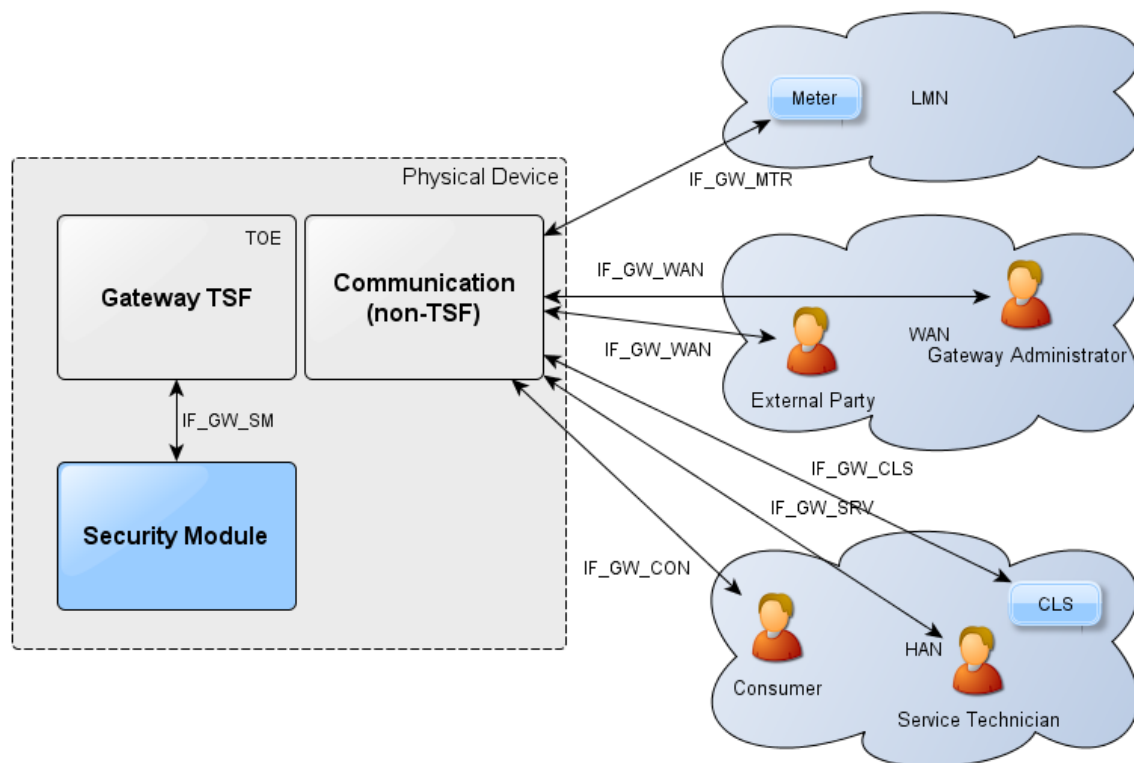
Meter

LMN

Physical Device

IF_GW_MTR

TOE

Gateway TSF

Communication (non-TSF)

IF_GW_WAN

IF_GW_WAN

WAN

Gateway Administrator

External Party

IF_GW_SM

IF_GW_CLS

IF_GW_SRV

Security Module

IF_GW_CON

CLS

HAN

Consumer

Service Technician